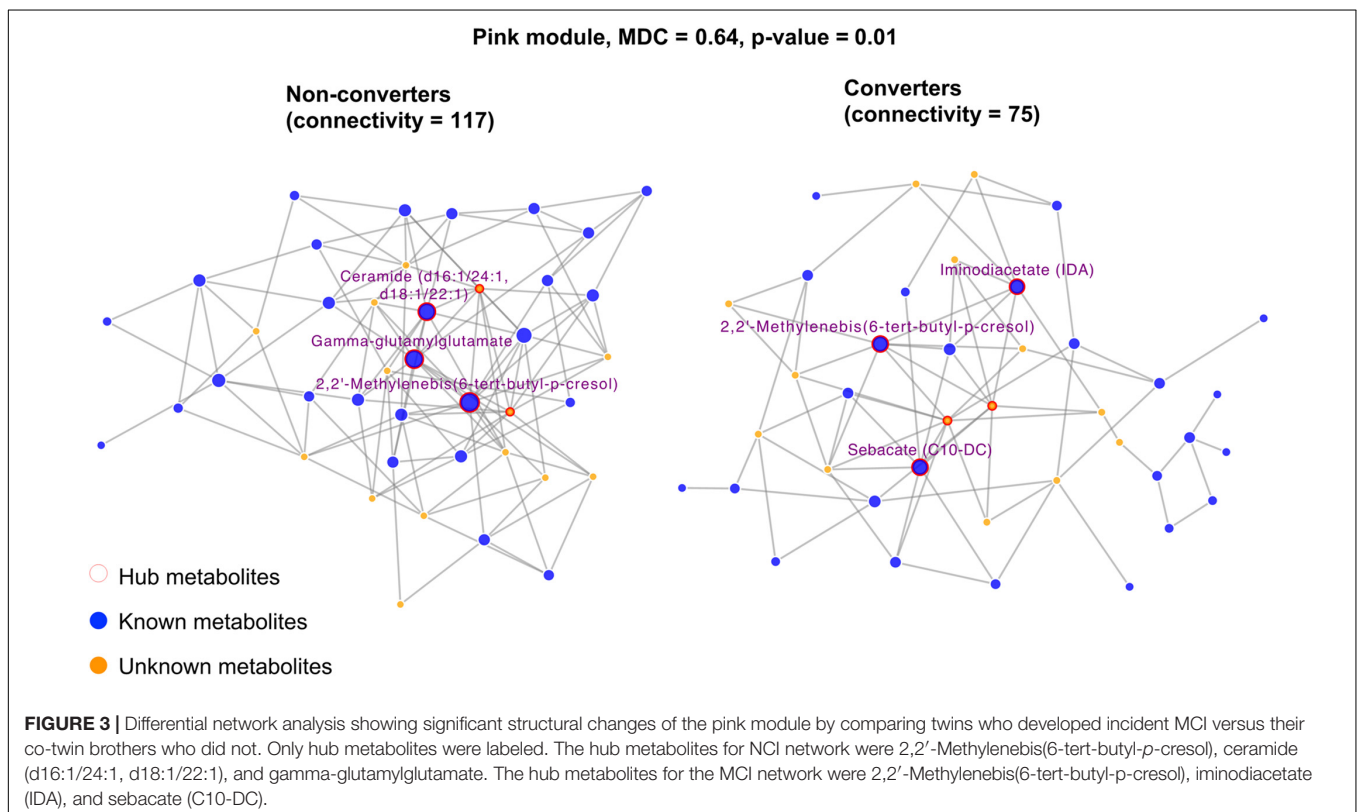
Pink module, MDC = 0.64, p-value = 0.01

Non-converters (connectivity = 117)

Converters (connectivity = 75)

Ceramide (d16:1/24:1, d18:1/22:1)

Gamma-glutamylglutamate

2,2'-Methylenebis(6-tert-butyl-p-cresol)

Iminodiacetate (IDA)

2,2'-Methylenebis(6-tert-butyl-p-cresol)

Sebacate (C10-DC)

Hub metabolites

Known metabolites

Unknown metabolites

**FIGURE 3 |** Differential network analysis showing significant structural changes of the pink module by comparing twins who developed incident MCI versus their co-twin brothers who did not. Only hub metabolites were labeled. The hub metabolites for NCI network were 2,2′-Methylenebis(6-tert-butyl-*p*-cresol), ceramide (d16:1/24:1, d18:1/22:1), and gamma-glutamylglutamate. The hub metabolites for the MCI network were 2,2′-Methylenebis(6-tert-butyl-p-cresol), iminodiacetate (IDA), and sebacate (C10-DC).